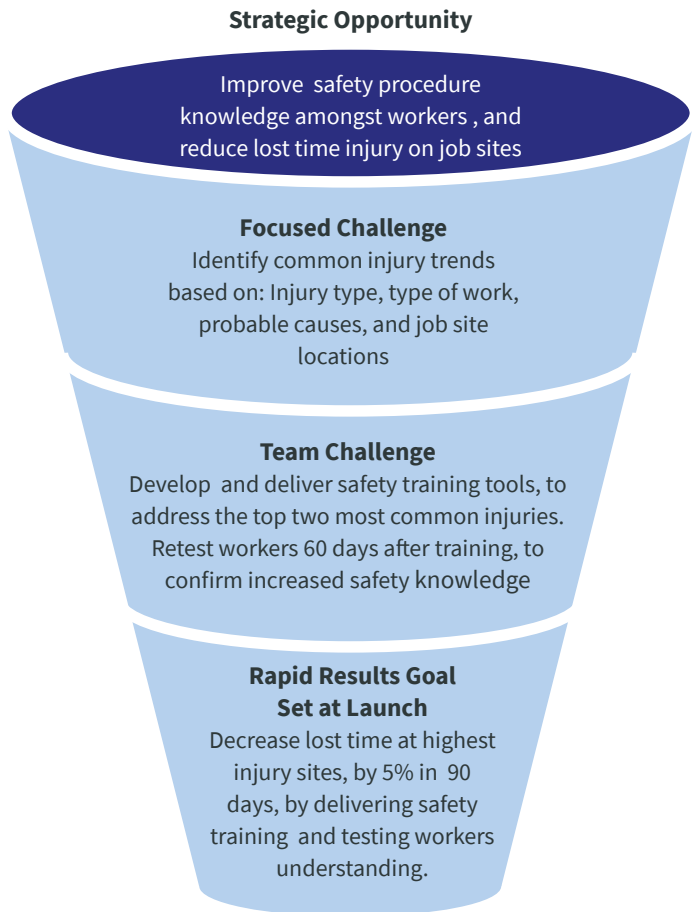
Strategic Opportunity

Improve safety procedure knowledge amongst workers , and reduce lost time injury on job sites

Focused Challenge
Identify common injury trends based on: Injury type, type of work, probable causes, and job site locations

Team Challenge
Develop and deliver safety training tools, to address the top two most common injuries. Retest workers 60 days after training, to confirm increased safety knowledge

Rapid Results Goal
Set at Launch
Decrease lost time at highest injury sites, by 5% in 90 days, by delivering safety training and testing workers understanding.